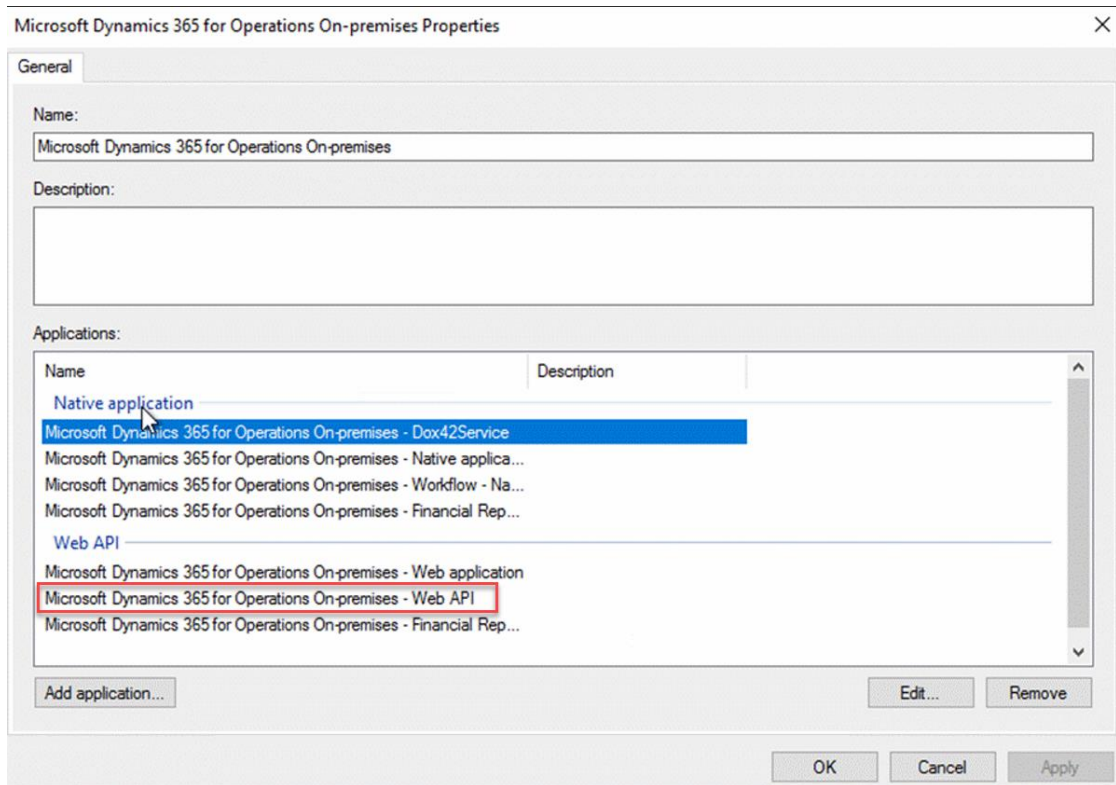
Microsoft Dynamics 365 for Operations On-premises Properties

General

Name:

Microsoft Dynamics 365 for Operations On-premises

Description:

Applications:

| Name | Description |
|---|---|
| Native application | |
| Microsoft Dynamics 365 for Operations On-premises - Dox42Service | |
| Microsoft Dynamics 365 for Operations On-premises - Native applica... | |
| Microsoft Dynamics 365 for Operations On-premises - Workflow - Na... | |
| Microsoft Dynamics 365 for Operations On-premises - Financial Rep... | |
| Web API | |
| Microsoft Dynamics 365 for Operations On-premises - Web application | |
| Microsoft Dynamics 365 for Operations On-premises - Web API | |
| Microsoft Dynamics 365 for Operations On-premises - Financial Rep... | |

Add application...

Edit...

Remove

OK

Cancel

Apply